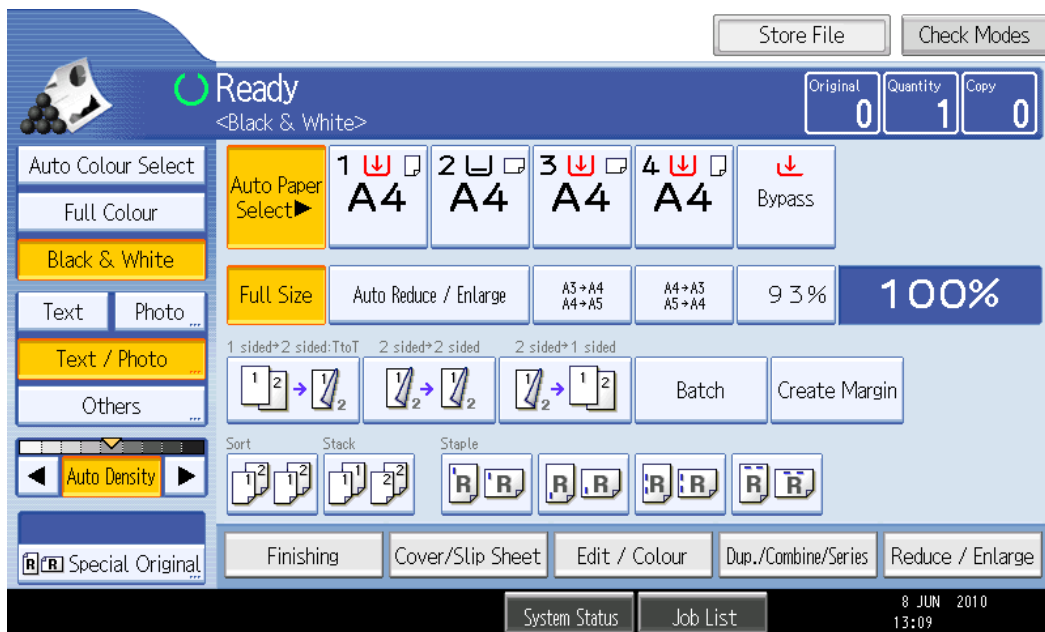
Store File
Check Modes

Ready
<Black & White>

Original 0
Quantity 1
Copy 0

Auto Colour Select
Full Colour
Black & White

Auto Paper Select▶
1 A4
2 A4
3 A4
4 A4
Bypass

Text
Photo
Text / Photo
Others

Full Size
Auto Reduce / Enlarge
A3→A4 A4→A5
A4→A3 A5→A4
93%
100%

1 sided→2 sided:TtoT
2 sided→2 sided
2 sided→1 sided
Batch
Create Margin

Auto Density

Sort
Stack
Staple

Special Original

Finishing
Cover/Slip Sheet
Edit / Colour
Dup./Combine/Series
Reduce / Enlarge

System Status
Job List
8 JUN 2010
13:09